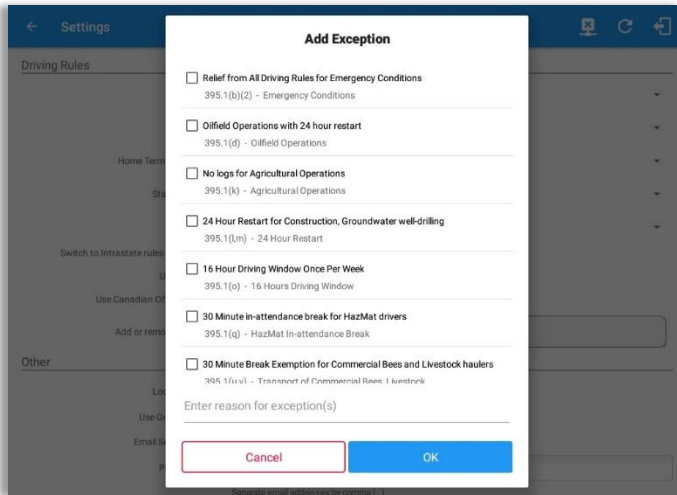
Settings

Driving Rules

Home Term

Sta

Switch to Intrastate rules

U

Use Canadian Of

Add or remo

Other

Loc

Use Gr

Email Se

P

Separate email addresses by comma (,)

Add Exception

Relief from All Driving Rules for Emergency Conditions
395.1(b)(2) - Emergency Conditions

Oilfield Operations with 24 hour restart
395.1(d) - Oilfield Operations

No logs for Agricultural Operations
395.1(k) - Agricultural Operations

24 Hour Restart for Construction, Groundwater well-drilling
395.1(Lm) - 24 Hour Restart

16 Hour Driving Window Once Per Week
395.1(o) - 16 Hours Driving Window

30 Minute in-attendance break for HazMat drivers
395.1(q) - HazMat In-attendance Break

30 Minute Break Exemption for Commercial Bees and Livestock haulers
395.1(u,v) - Transport of Commercial Bees, Livestock

Enter reason for exception(s)

Cancel

OK